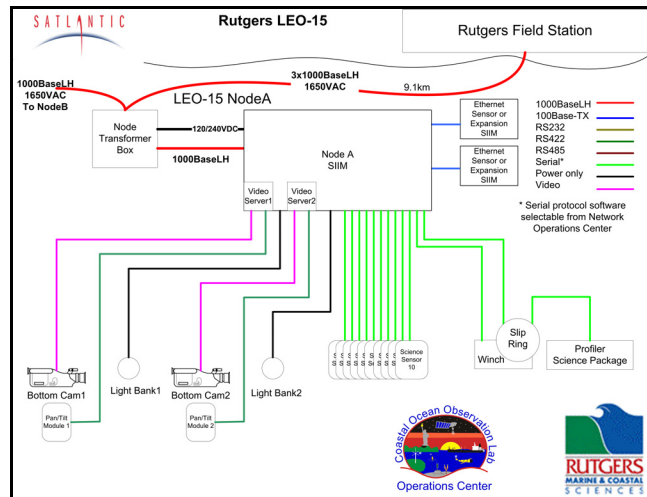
SATLANTIC

Rutgers LEO-15

Rutgers Field Station

1000BaseLH
1650VAC
To NodeB

3x1000BaseLH
1650VAC

9.1km

LEO-15 NodeA

Node Transformer Box

120/240VDC

1000BaseLH

Node A
SIIM

Ethernet Sensor or Expansion SIIM

Ethernet Sensor or Expansion SIIM

1000BaseLH
100Base-TX
RS232
RS422
RS485
Serial*
Power only
Video

* Serial protocol software selectable from Network Operations Center

Video Server1

Video Server2

Bottom Cam1

Pan/Tilt Module 1

Light Bank1

Bottom Cam2

Pan/Tilt Module 2

Light Bank2

Science Sensor 10

Winch

Slip Ring

Profiler Science Package

Coastal Ocean Observation Lab

Operations Center

RUTGERS
MARINE & COASTAL SCIENCES